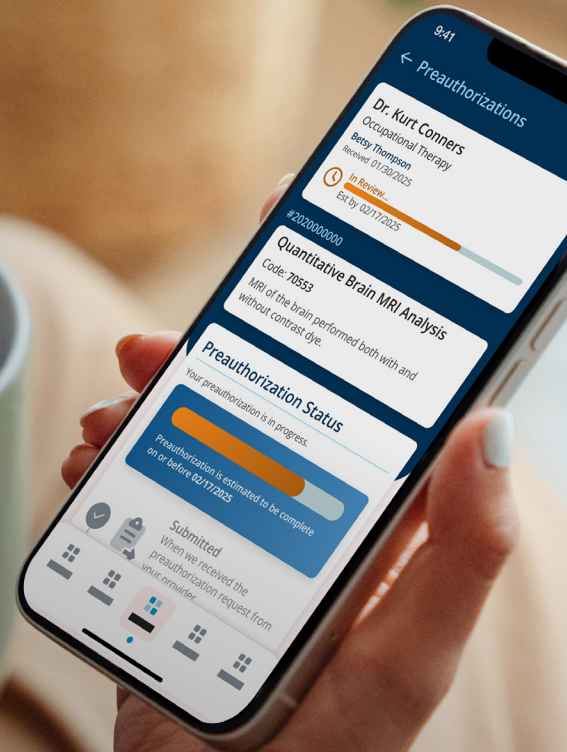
9:41

← Preauthorizations

Dr. Kurt Conners
Occupational Therapy
Betsy Thompson
Received 01/30/2025
In Review...
Est by 02/17/2025

#2020000000
Quantitative Brain MRI Analysis
Code: 70553
MRI of the brain performed both with and without contrast dye.

Preauthorization Status
Your preauthorization is in progress.

Preauthorization is estimated to be complete on or before 02/17/2025

Submitted
When we received the preauthorization request from your provider